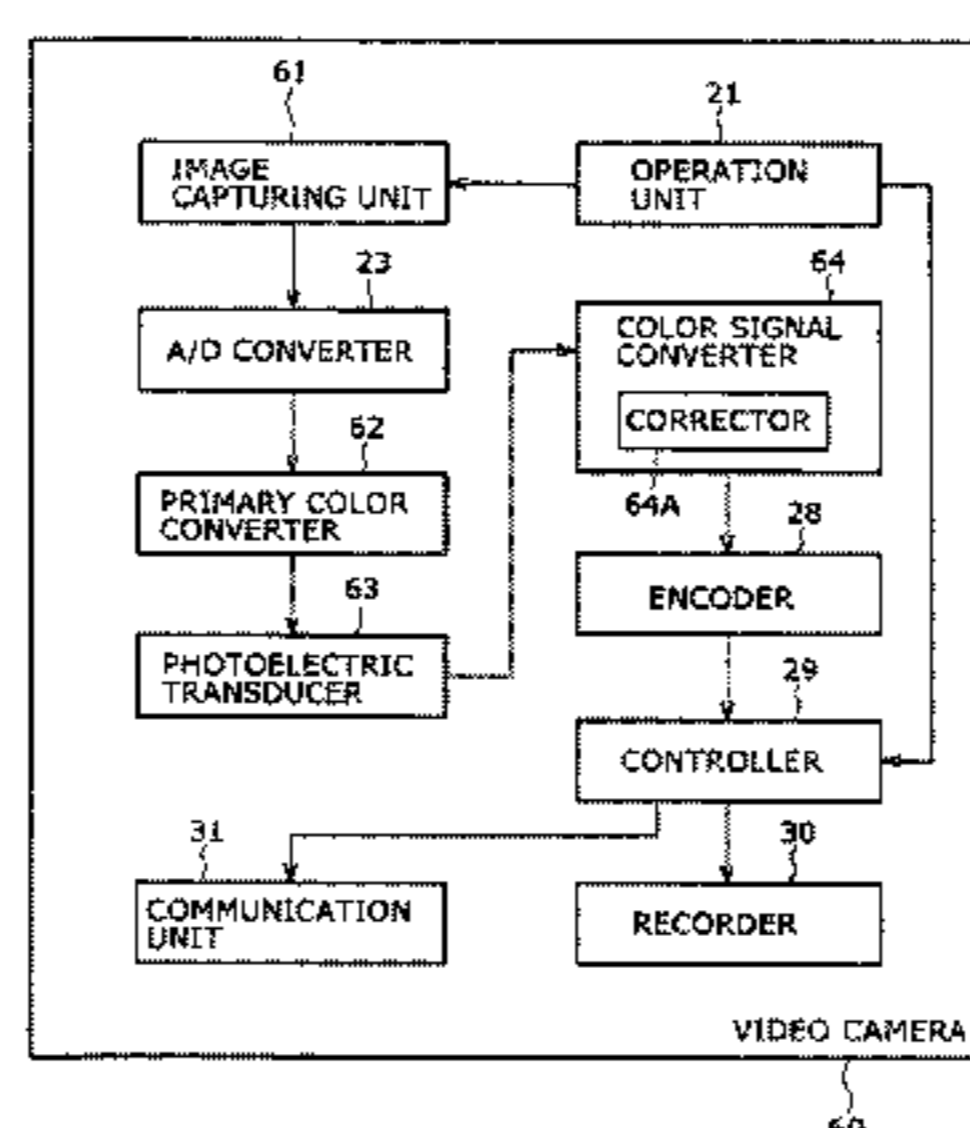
61
IMAGE CAPTURING UNIT

21
OPERATION UNIT

23
A/D CONVERTER

64
COLOR SIGNAL CONVERTER

CORRECTOR

64A

62
PRIMARY COLOR CONVERTER

28
ENCODER

63
PHOTOELECTRIC TRANSDUCER

29
CONTROLLER

31
COMMUNICATION UNIT

30
RECORDER

VIDEO CAMERA

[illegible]